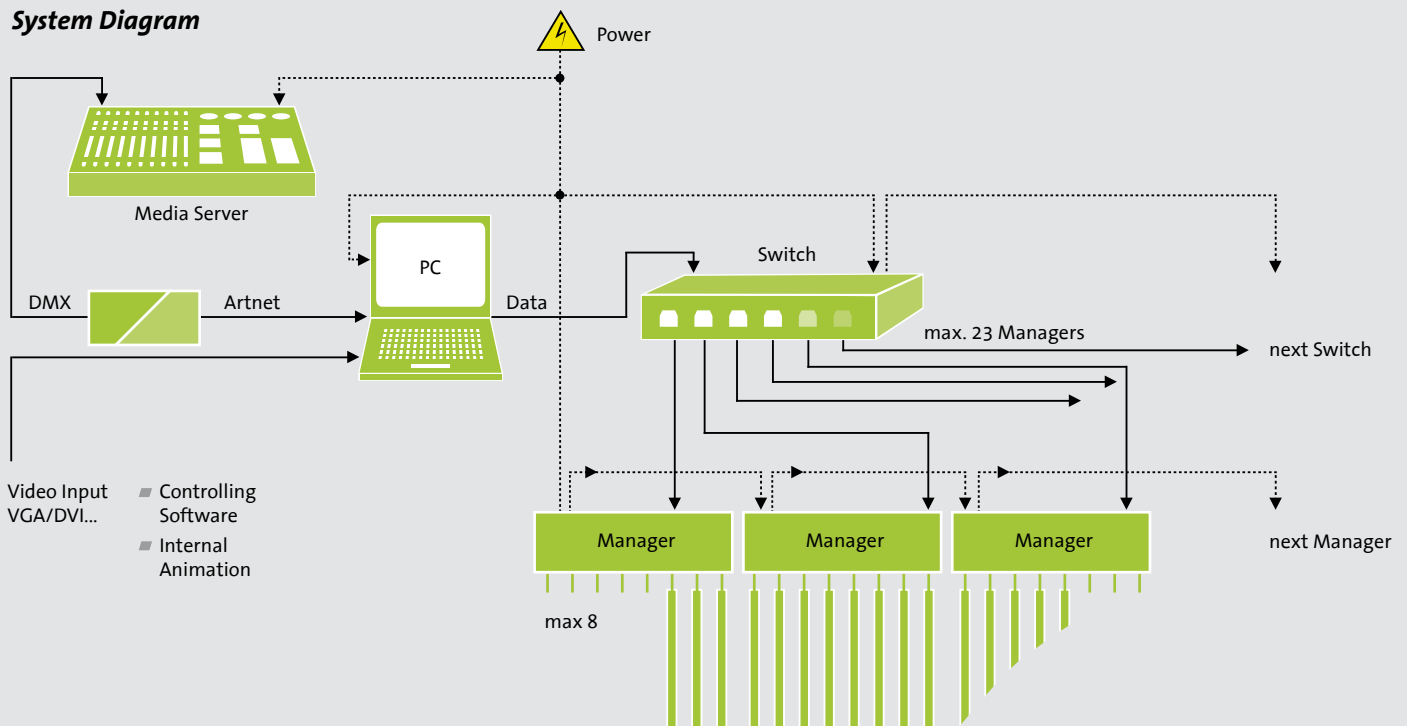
System Diagram

Power

Media Server

PC

Switch

DMX

Artnet

Data

max. 23 Managers

next Switch

Video Input
VGA/DVI...

Controlling Software

Internal Animation

Manager

Manager

Manager

next Manager

max 8